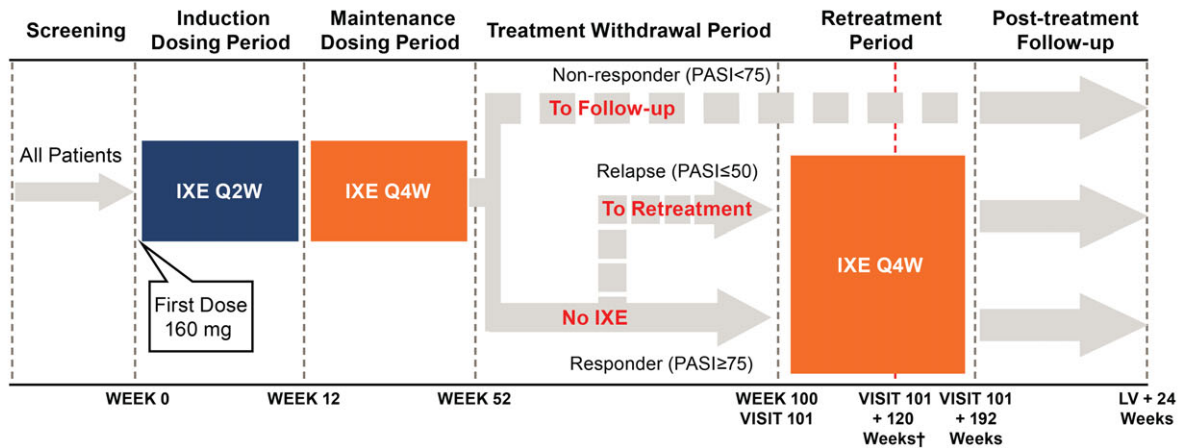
Screening

Induction Dosing Period

Maintenance Dosing Period

Treatment Withdrawal Period

Retreatment Period

Post-treatment Follow-up

Non-responder (PASI<75)

To Follow-up

All Patients

IXE Q2W

IXE Q4W

Relapse (PASI≤50)

To Retreatment

IXE Q4W

First Dose 160 mg

No IXE

Responder (PASI≥75)

WEEK 0

WEEK 12

WEEK 52

WEEK 100
VISIT 101

VISIT 101 + 120 Weeks†

VISIT 101 + 192 Weeks

LV + 24 Weeks